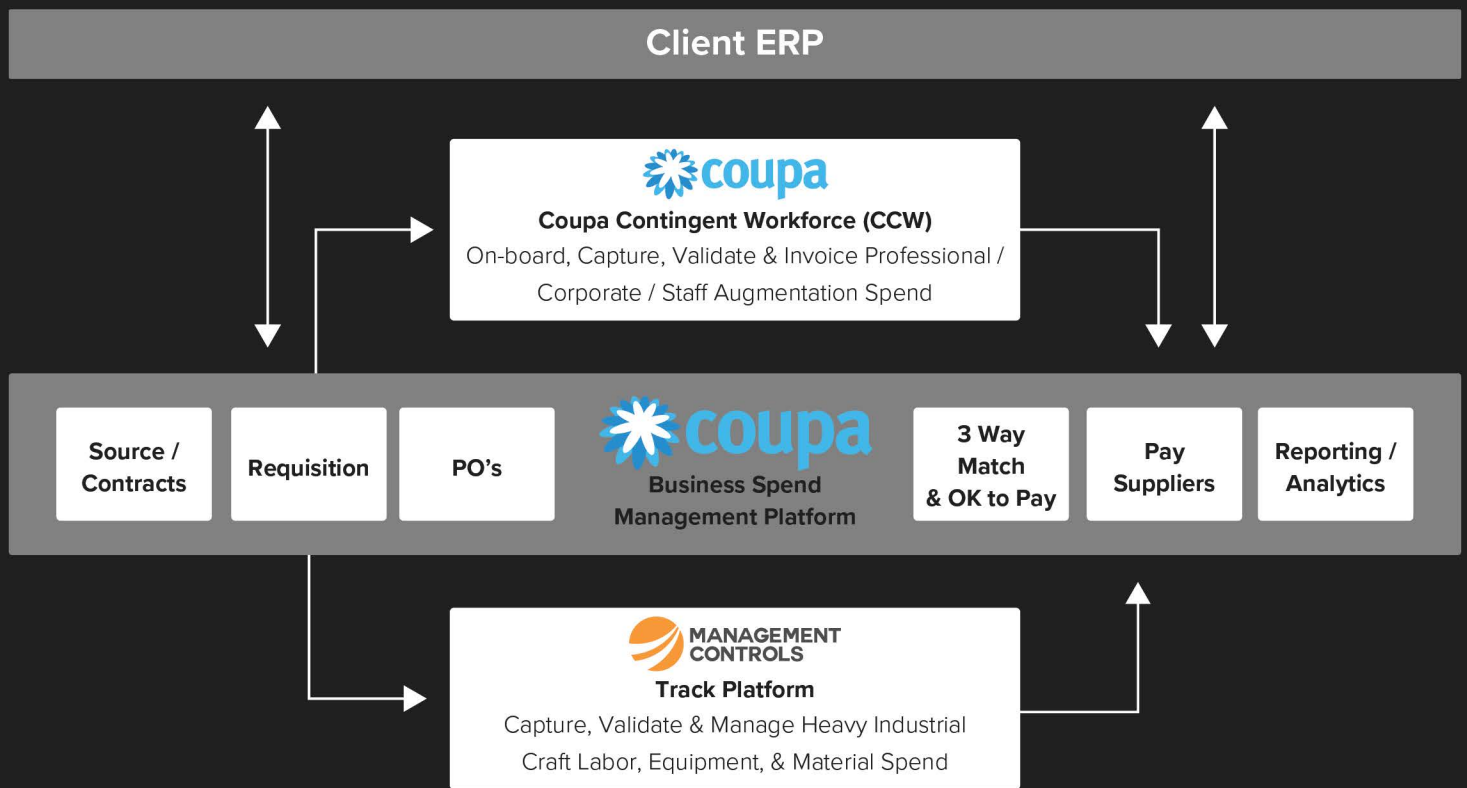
Client ERP

coupa
Coupa Contingent Workforce (CCW)
On-board, Capture, Validate & Invoice Professional / Corporate / Staff Augmentation Spend

Source / Contracts

Requisition

PO's

coupa
Business Spend Management Platform

3 Way Match & OK to Pay

Pay Suppliers

Reporting / Analytics

MANAGEMENT CONTROLS
Track Platform
Capture, Validate & Manage Heavy Industrial Craft Labor, Equipment, & Material Spend